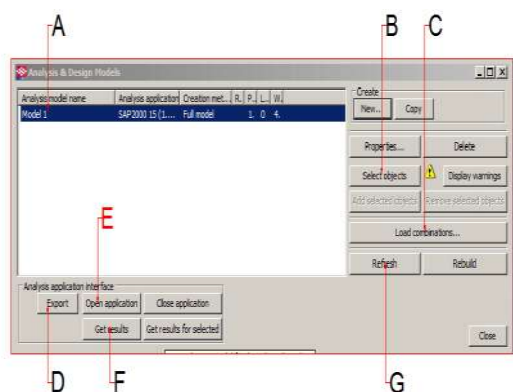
A
B
C
Analysis & Design Models
Analysis model name | Analysis application | Creation met... | R.. | P.. | L.. | W..
Model 1 | SAP2000 15 (1.... | Full model | 1. | 0 | 4.
Create
New...
Copy
Properties...
Delete
Select objects
Display warnings
Add selected objects
Remove selected objects
Load combinations...
E
Refresh
Rebuild
Analysis application interface
Export
Open application
Close application
Get results
Get results for selected
Close
D
F
G